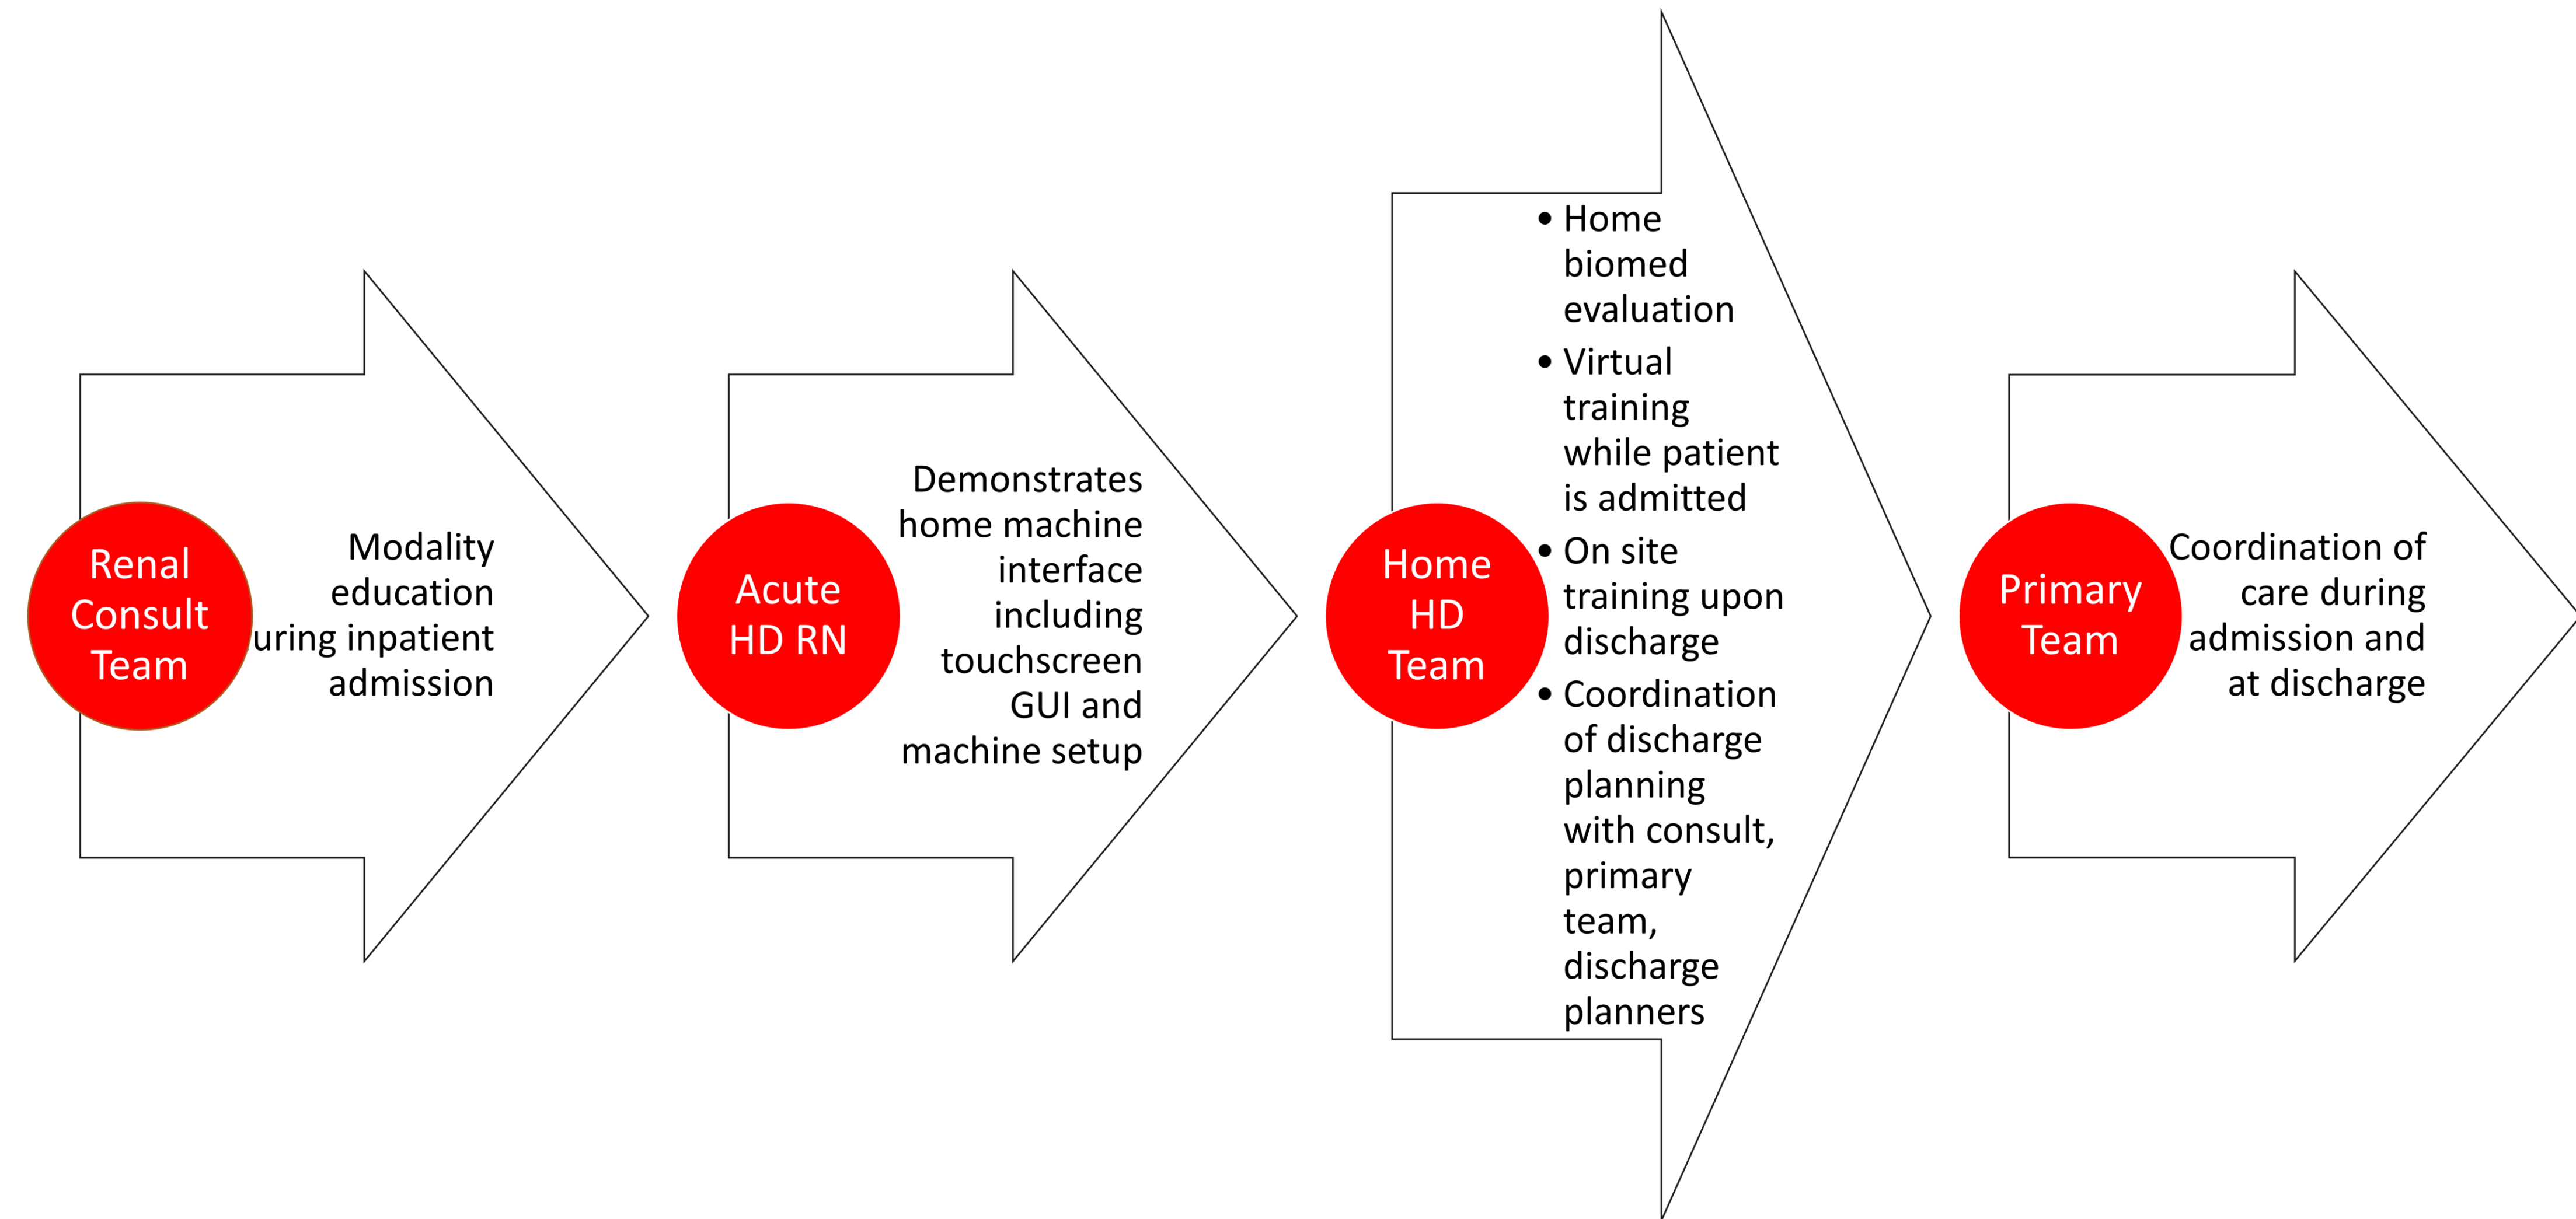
Renal Consult Team

Modality education uring inpatient admission

Acute HD RN

Demonstrates home machine interface including touchscreen GUI and machine setup

Home HD Team

• Home biomed evaluation
• Virtual training while patient is admitted
• On site training upon discharge
• Coordination of discharge planning with consult, primary team, discharge planners

Primary Team

Coordination of care during admission and at discharge